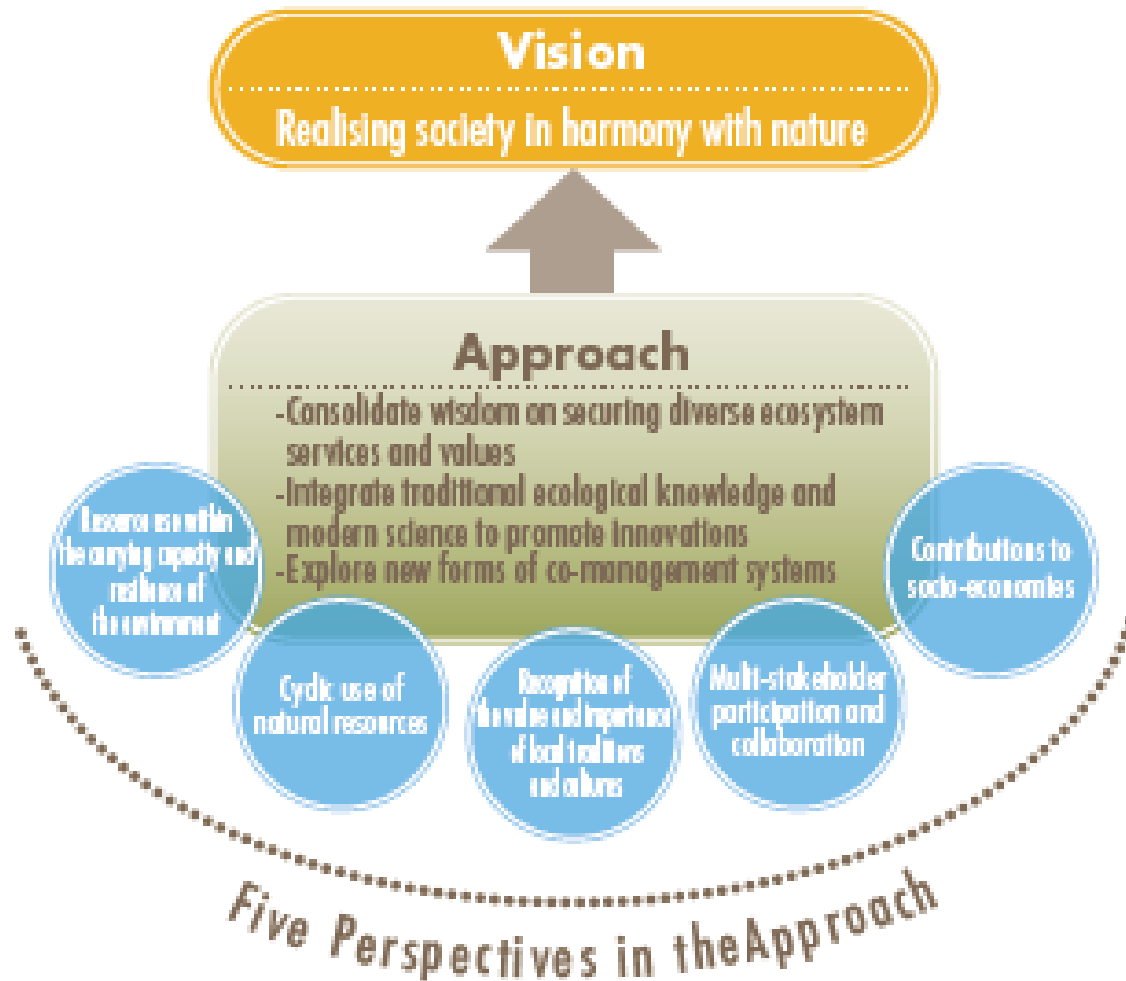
Vision

Realising society in harmony with nature

Approach

-Consolidate wisdom on securing diverse ecosystem services and values
-Integrate traditional ecological knowledge and modern science to promote innovations
-Explore new forms of co-management systems

Resource use within the carrying capacity and resilience of the environment

Cyclic use of natural resources

Recognition of the value and importance of local traditions and cultures

Multi-stakeholder participation and collaboration

Contributions to socio-economies

Five Perspectives in theApproach